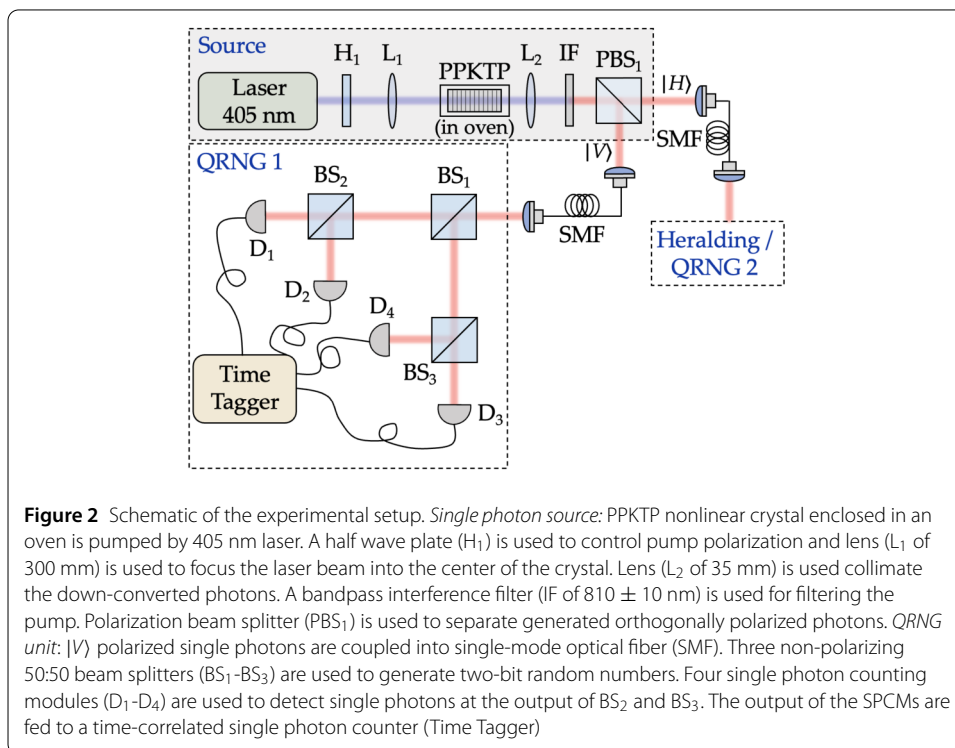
Source

$H_1$ $L_1$ PPKTP $L_2$ IF $PBS_1$

Laser 405 nm

(in oven)

$|H\rangle$

SMF

$|V\rangle$

QRNG 1

$BS_2$ $BS_1$

$D_1$

SMF

Heralding / QRNG 2

$D_2$

$D_4$

Time Tagger

$BS_3$

$D_3$

**Figure 2** Schematic of the experimental setup. *Single photon source:* PPKTP nonlinear crystal enclosed in an oven is pumped by 405 nm laser. A half wave plate ($H_1$) is used to control pump polarization and lens ($L_1$ of 300 mm) is used to focus the laser beam into the center of the crystal. Lens ($L_2$ of 35 mm) is used collimate the down-converted photons. A bandpass interference filter (IF of 810 $\pm$ 10 nm) is used for filtering the pump. Polarization beam splitter ($PBS_1$) is used to separate generated orthogonally polarized photons. *QRNG unit*: $|V\rangle$ polarized single photons are coupled into single-mode optical fiber (SMF). Three non-polarizing 50:50 beam splitters ($BS_1$-$BS_3$) are used to generate two-bit random numbers. Four single photon counting modules ($D_1$-$D_4$) are used to detect single photons at the output of $BS_2$ and $BS_3$. The output of the SPCMs are fed to a time-correlated single photon counter (Time Tagger)